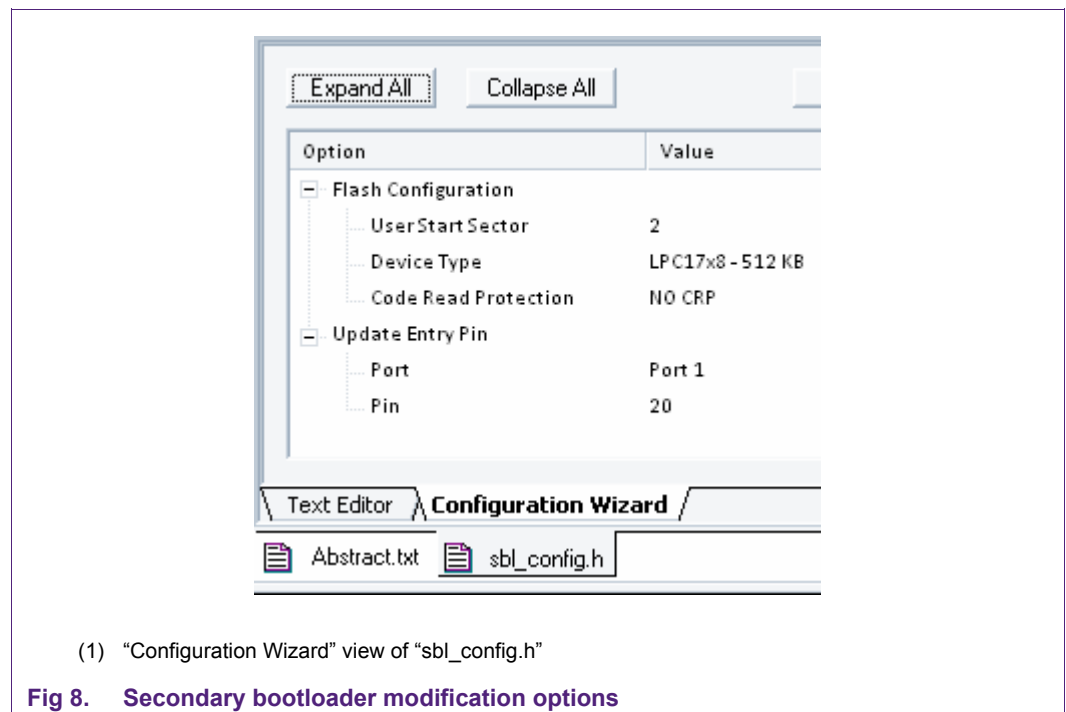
Expand All

Collapse All

| Option | Value |
|---|---|
| Flash Configuration | |
| User Start Sector | 2 |
| Device Type | LPC17x8 - 512 KB |
| Code Read Protection | NO CRP |
| Update Entry Pin | |
| Port | Port 1 |
| Pin | 20 |

Text Editor Configuration Wizard

Abstract.txt sbl_config.h

(1) “Configuration Wizard” view of “sbl_config.h”

Fig 8. Secondary bootloader modification options